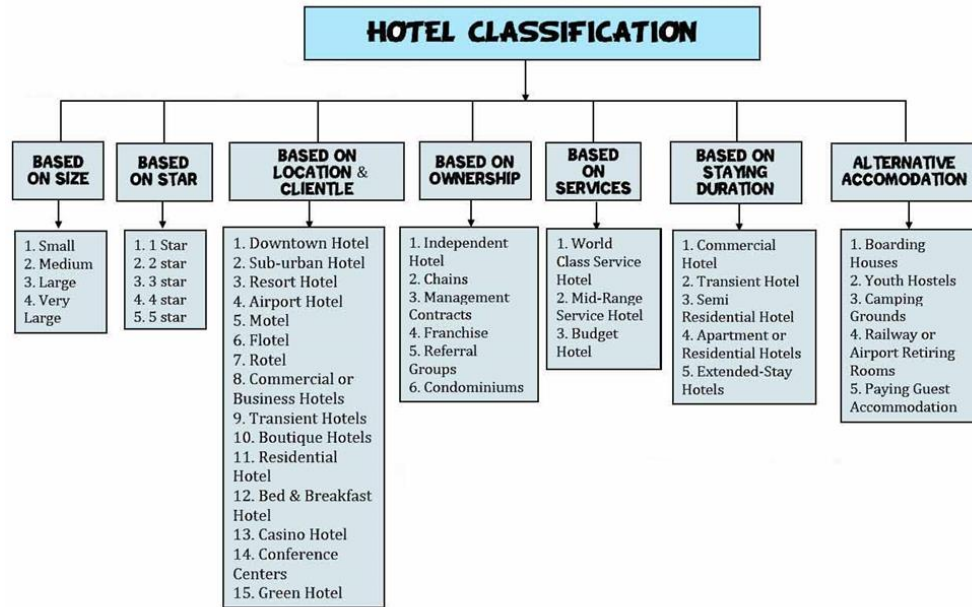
HOTEL CLASSIFICATION

BASED ON SIZE

1. Small
2. Medium
3. Large
4. Very Large

BASED ON STAR

1. 1 Star
2. 2 star
3. 3 star
4. 4 star
5. 5 star

BASED ON LOCATION & CLIENTLE

1. Downtown Hotel
2. Sub-urban Hotel
3. Resort Hotel
4. Airport Hotel
5. Motel
6. Flotel
7. Rotel
8. Commercial or Business Hotels
9. Transient Hotels
10. Boutique Hotels
11. Residential Hotel
12. Bed & Breakfast Hotel
13. Casino Hotel
14. Conference Centers
15. Green Hotel

BASED ON OWNERSHIP

1. Independent Hotel
2. Chains
3. Management Contracts
4. Franchise
5. Referral Groups
6. Condominiums

BASED ON SERVICES

1. World Class Service Hotel
2. Mid-Range Service Hotel
3. Budget Hotel

BASED ON STAYING DURATION

1. Commercial Hotel
2. Transient Hotel
3. Semi Residential Hotel
4. Apartment or Residential Hotels
5. Extended-Stay Hotels

ALTERNATIVE ACCOMODATION

1. Boarding Houses
2. Youth Hostels
3. Camping Grounds
4. Railway or Airport Retiring Rooms
5. Paying Guest Accommodation